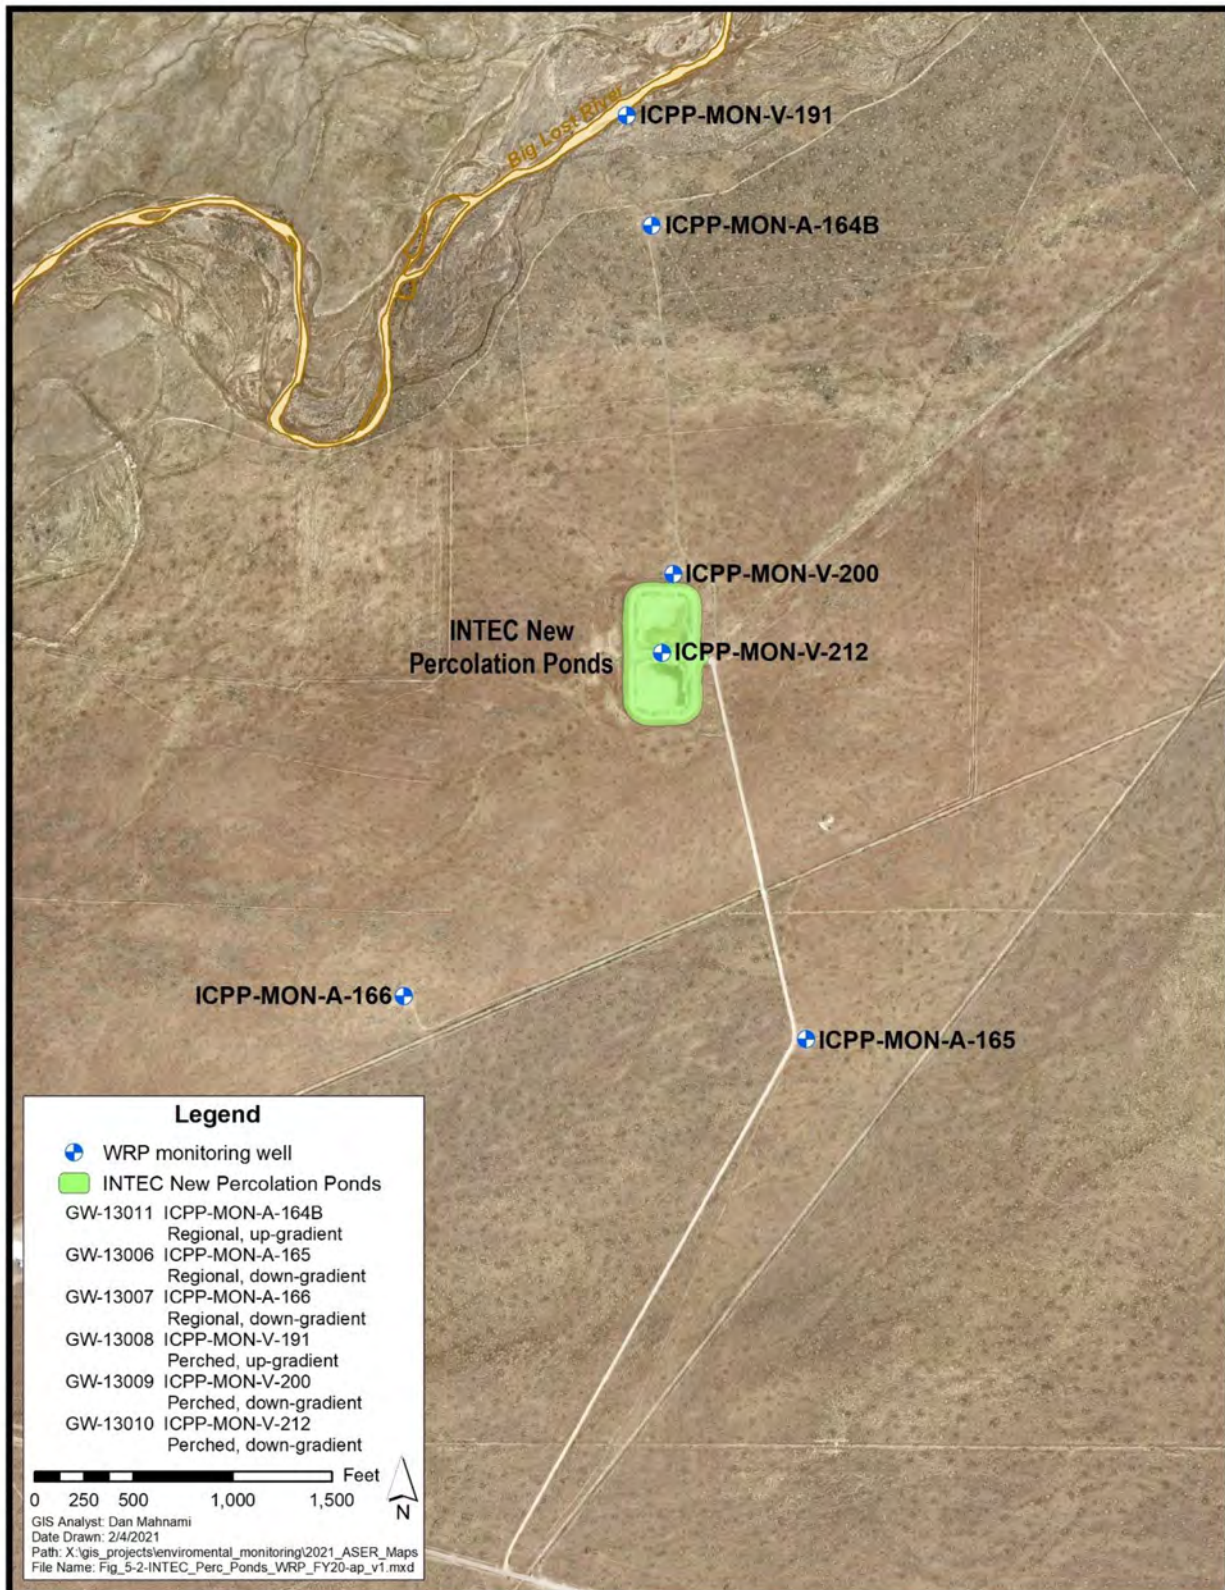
Big Lost River
ICPP-MON-V-191
ICPP-MON-A-164B
ICPP-MON-V-200
INTEC New Percolation Ponds
ICPP-MON-V-212
ICPP-MON-A-166
ICPP-MON-A-165

Legend
WRP monitoring well
INTEC New Percolation Ponds
GW-13011 ICPP-MON-A-164B Regional, up-gradient
GW-13006 ICPP-MON-A-165 Regional, down-gradient
GW-13007 ICPP-MON-A-166 Regional, down-gradient
GW-13008 ICPP-MON-V-191 Perched, up-gradient
GW-13009 ICPP-MON-V-200 Perched, down-gradient
GW-13010 ICPP-MON-V-212 Perched, down-gradient

Feet
0 250 500 1,000 1,500
N
GIS Analyst: Dan Mahnami
Date Drawn: 2/4/2021
Path: X:\gis_projects\enviromental_monitoring\2021_ASER_Maps
File Name: Fig_5-2-INTEC_Perc_Ponds_WRP_FY20-ap_v1.mxd